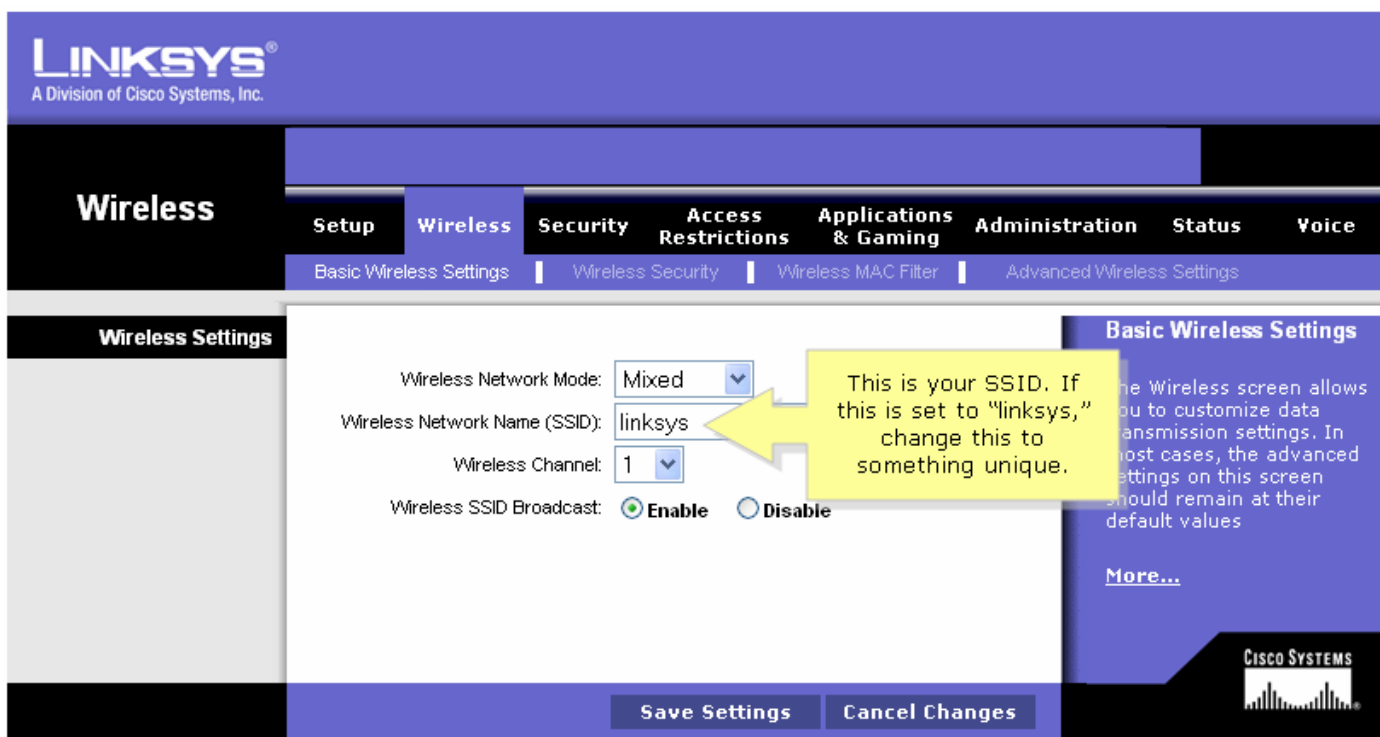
LINKSYS®
A Division of Cisco Systems, Inc.

Wireless

Setup | Wireless | Security | Access Restrictions | Applications & Gaming | Administration | Status | Voice

Basic Wireless Settings | Wireless Security | Wireless MAC Filter | Advanced Wireless Settings

Wireless Settings

Wireless Network Mode: Mixed

Wireless Network Name (SSID): linksys

Wireless Channel: 1

Wireless SSID Broadcast: Enable Disable

This is your SSID. If this is set to "linksys," change this to something unique.

Basic Wireless Settings

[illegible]e Wireless screen allows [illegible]ou to customize data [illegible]ansmission settings. In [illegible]ost cases, the advanced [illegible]ettings on this screen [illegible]hould remain at their default values

More...

CISCO SYSTEMS

Save Settings Cancel Changes